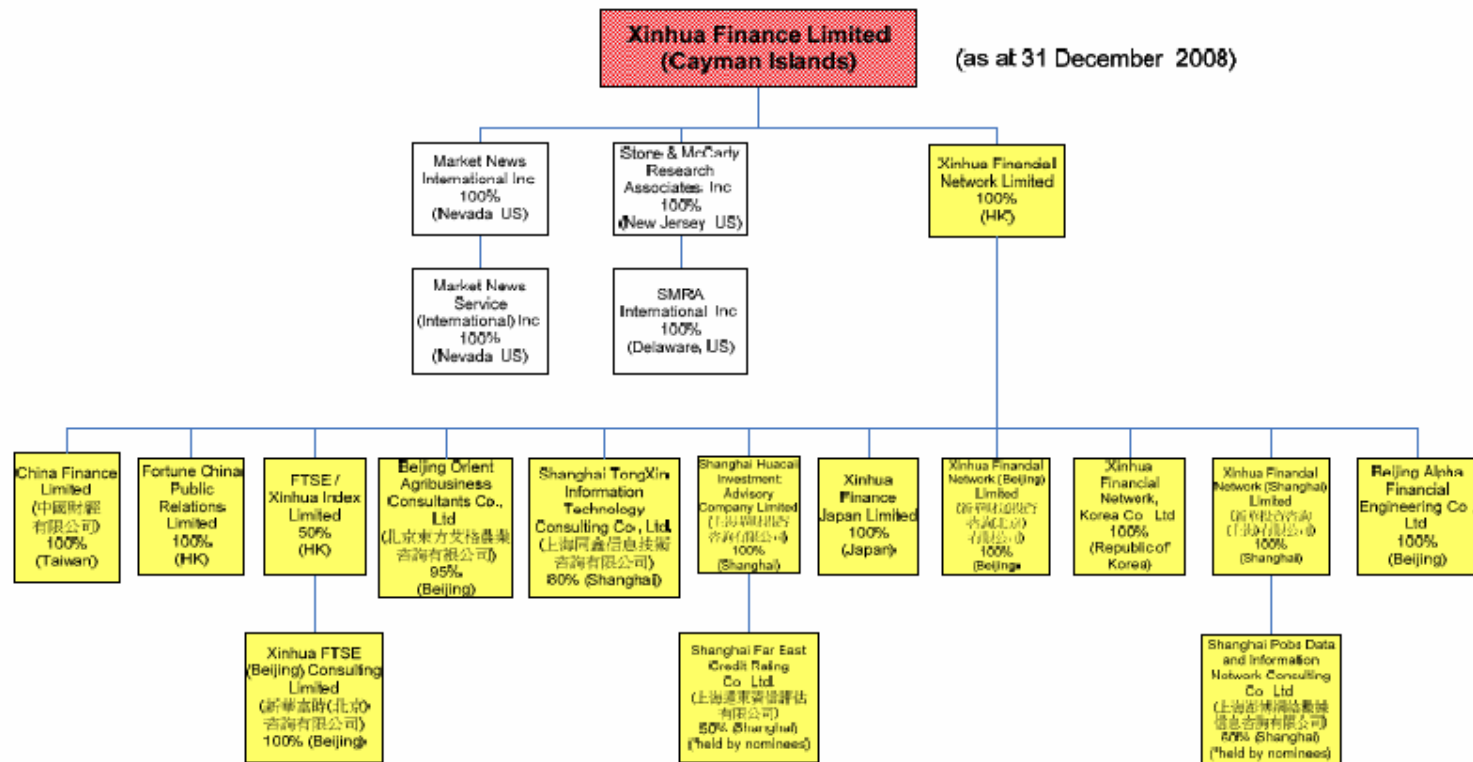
Xinhua Finance Limited (Cayman Islands)

(as at 31 December 2008)

Market News International Inc 100% (Nevada US)

Stone & McCarthy Research Associates Inc 100% (New Jersey US)

Xinhua Financial Network Limited 100% (HK)

Market News Service (International) Inc 100% (Nevada US)

SMRA International Inc 100% (Delaware, US)

China Finance Limited (中國財經有限公司) 100% (Taiwan)

Fortune China Public Relations Limited 100% (HK)

FTSE / Xinhua Index Limited 50% (HK)

Beijing Orient Agribusiness Consultants Co., Ltd (北京東方艾格農業咨詢有限公司) 95% (Beijing)

Shanghai TongXin Information Technology Consulting Co., Ltd. (上海同鑫信息技術咨詢有限公司) 80% (Shanghai)

Shanghai Huacai Investment Advisory Company Limited ([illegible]) 100% (Shanghai)

Xinhua Finance Japan Limited 100% (Japan)

Xinhua Financial Network (Beijing) Limited ([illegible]) 100% (Beijing)

Xinhua Financial Network, Korea Co Ltd 100% (Republic of Korea)

Xinhua Financial Network (Shanghai) Limited ([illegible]) 100% (Shanghai)

Beijing Alpha Financial Engineering Co Ltd 100% (Beijing)

Xinhua FTSE (Beijing) Consulting Limited (新華富時(北京)咨詢有限公司) 100% (Beijing)

Shanghai Far East Credit Rating Co. Ltd. (上海遠東資信評估有限公司) 50% (Shanghai) (*held by nominees)

Shanghai Pobs Data and Information Network Consulting Co Ltd ([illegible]) 60% (Shanghai) (*held by nominees)